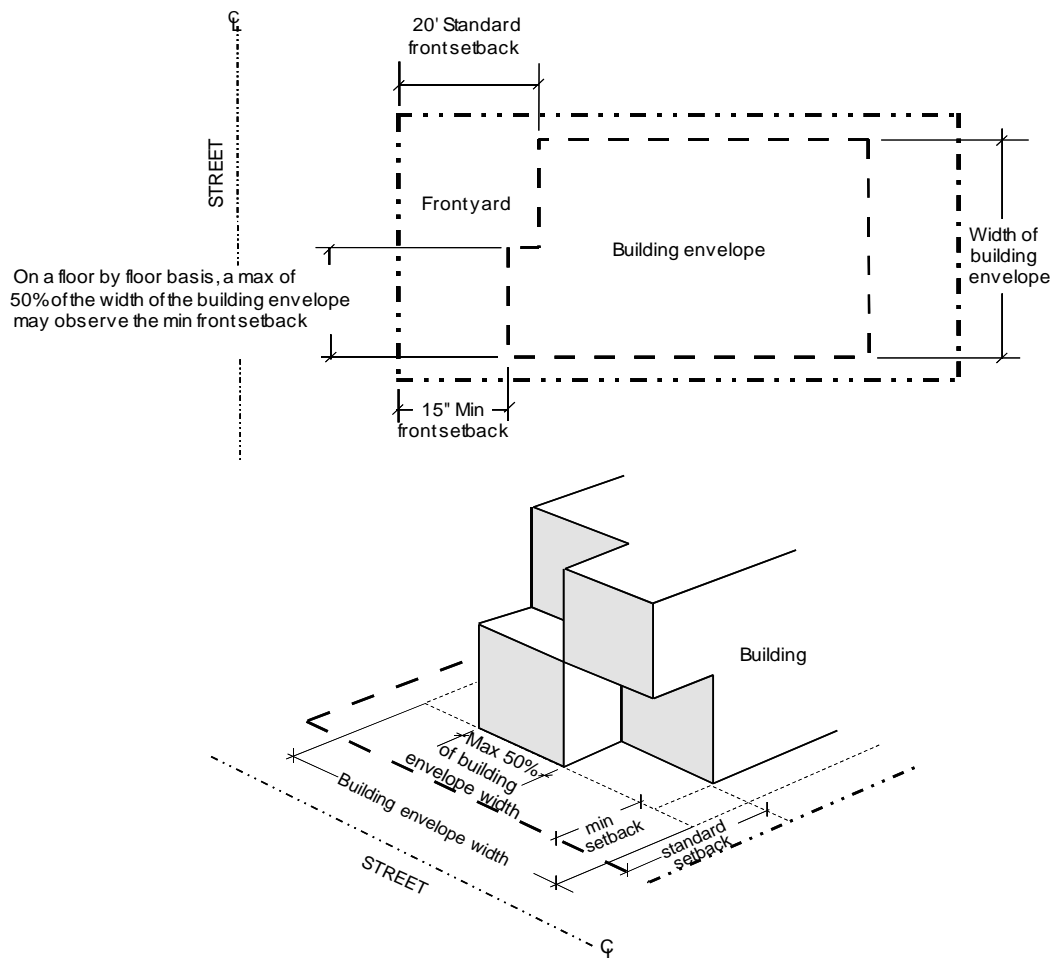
℄

STREET

20' Standard front setback

Frontyard

Building envelope

Width of building envelope

On a floor by floor basis, a max of 50% of the width of the building envelope may observe the min front setback

15" Min front setback

Building

Max 50% of building envelope width

Building envelope width

min setback

standard setback

STREET

℄